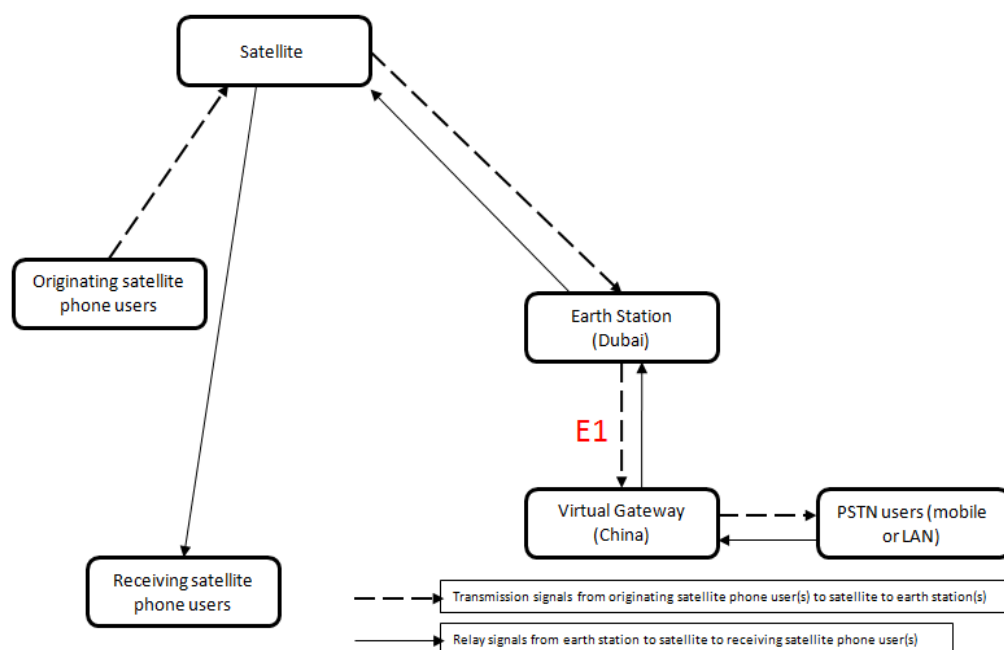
Satellite

Originating satellite phone users

Earth Station (Dubai)

E1

Virtual Gateway (China)

PSTN users (mobile or LAN)

Receiving satellite phone users

Transmission signals from originating satellite phone user(s) to satellite to earth station(s)

Relay signals from earth station to satellite to receiving satellite phone user(s)